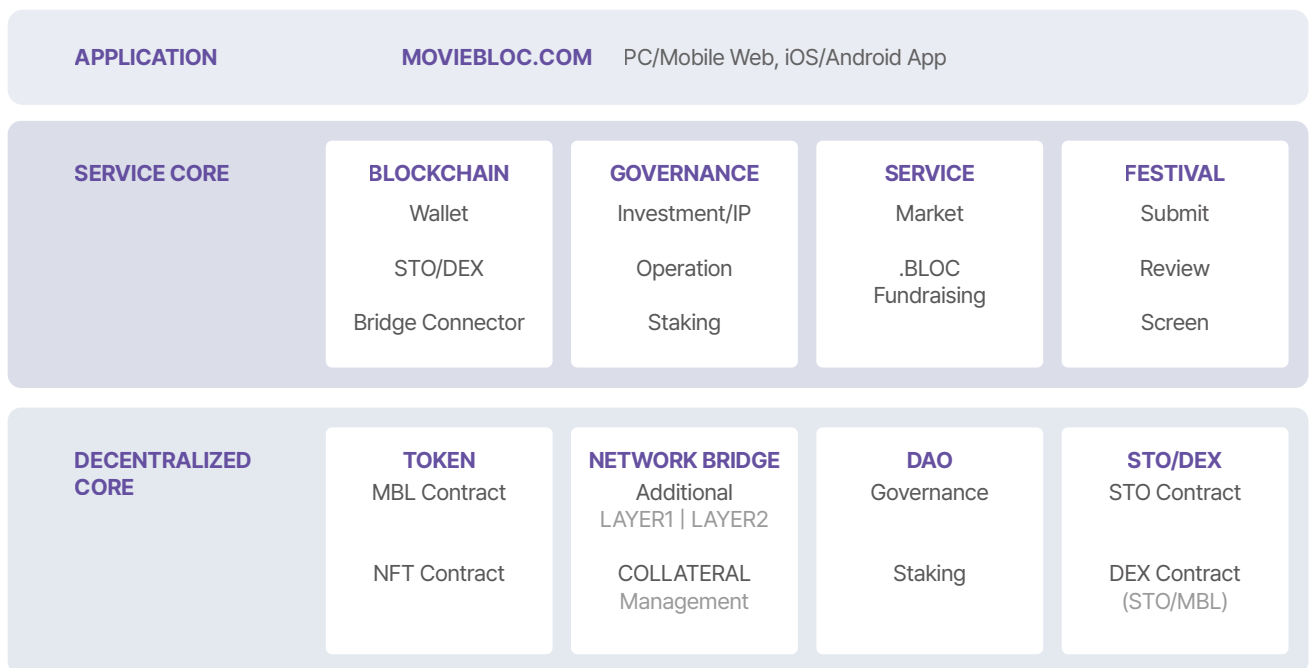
APPLICATION

MOVIEBLOC.COM PC/Mobile Web, iOS/Android App

SERVICE CORE

BLOCKCHAIN
Wallet
STO/DEX
Bridge Connector

GOVERNANCE
Investment/IP
Operation
Staking

SERVICE
Market
.BLOC Fundraising

FESTIVAL
Submit
Review
Screen

DECENTRALIZED CORE

TOKEN
MBL Contract
NFT Contract

NETWORK BRIDGE
Additional
LAYER1 | LAYER2
COLLATERAL
Management

DAO
Governance
Staking

STO/DEX
STO Contract
DEX Contract
(STO/MBL)